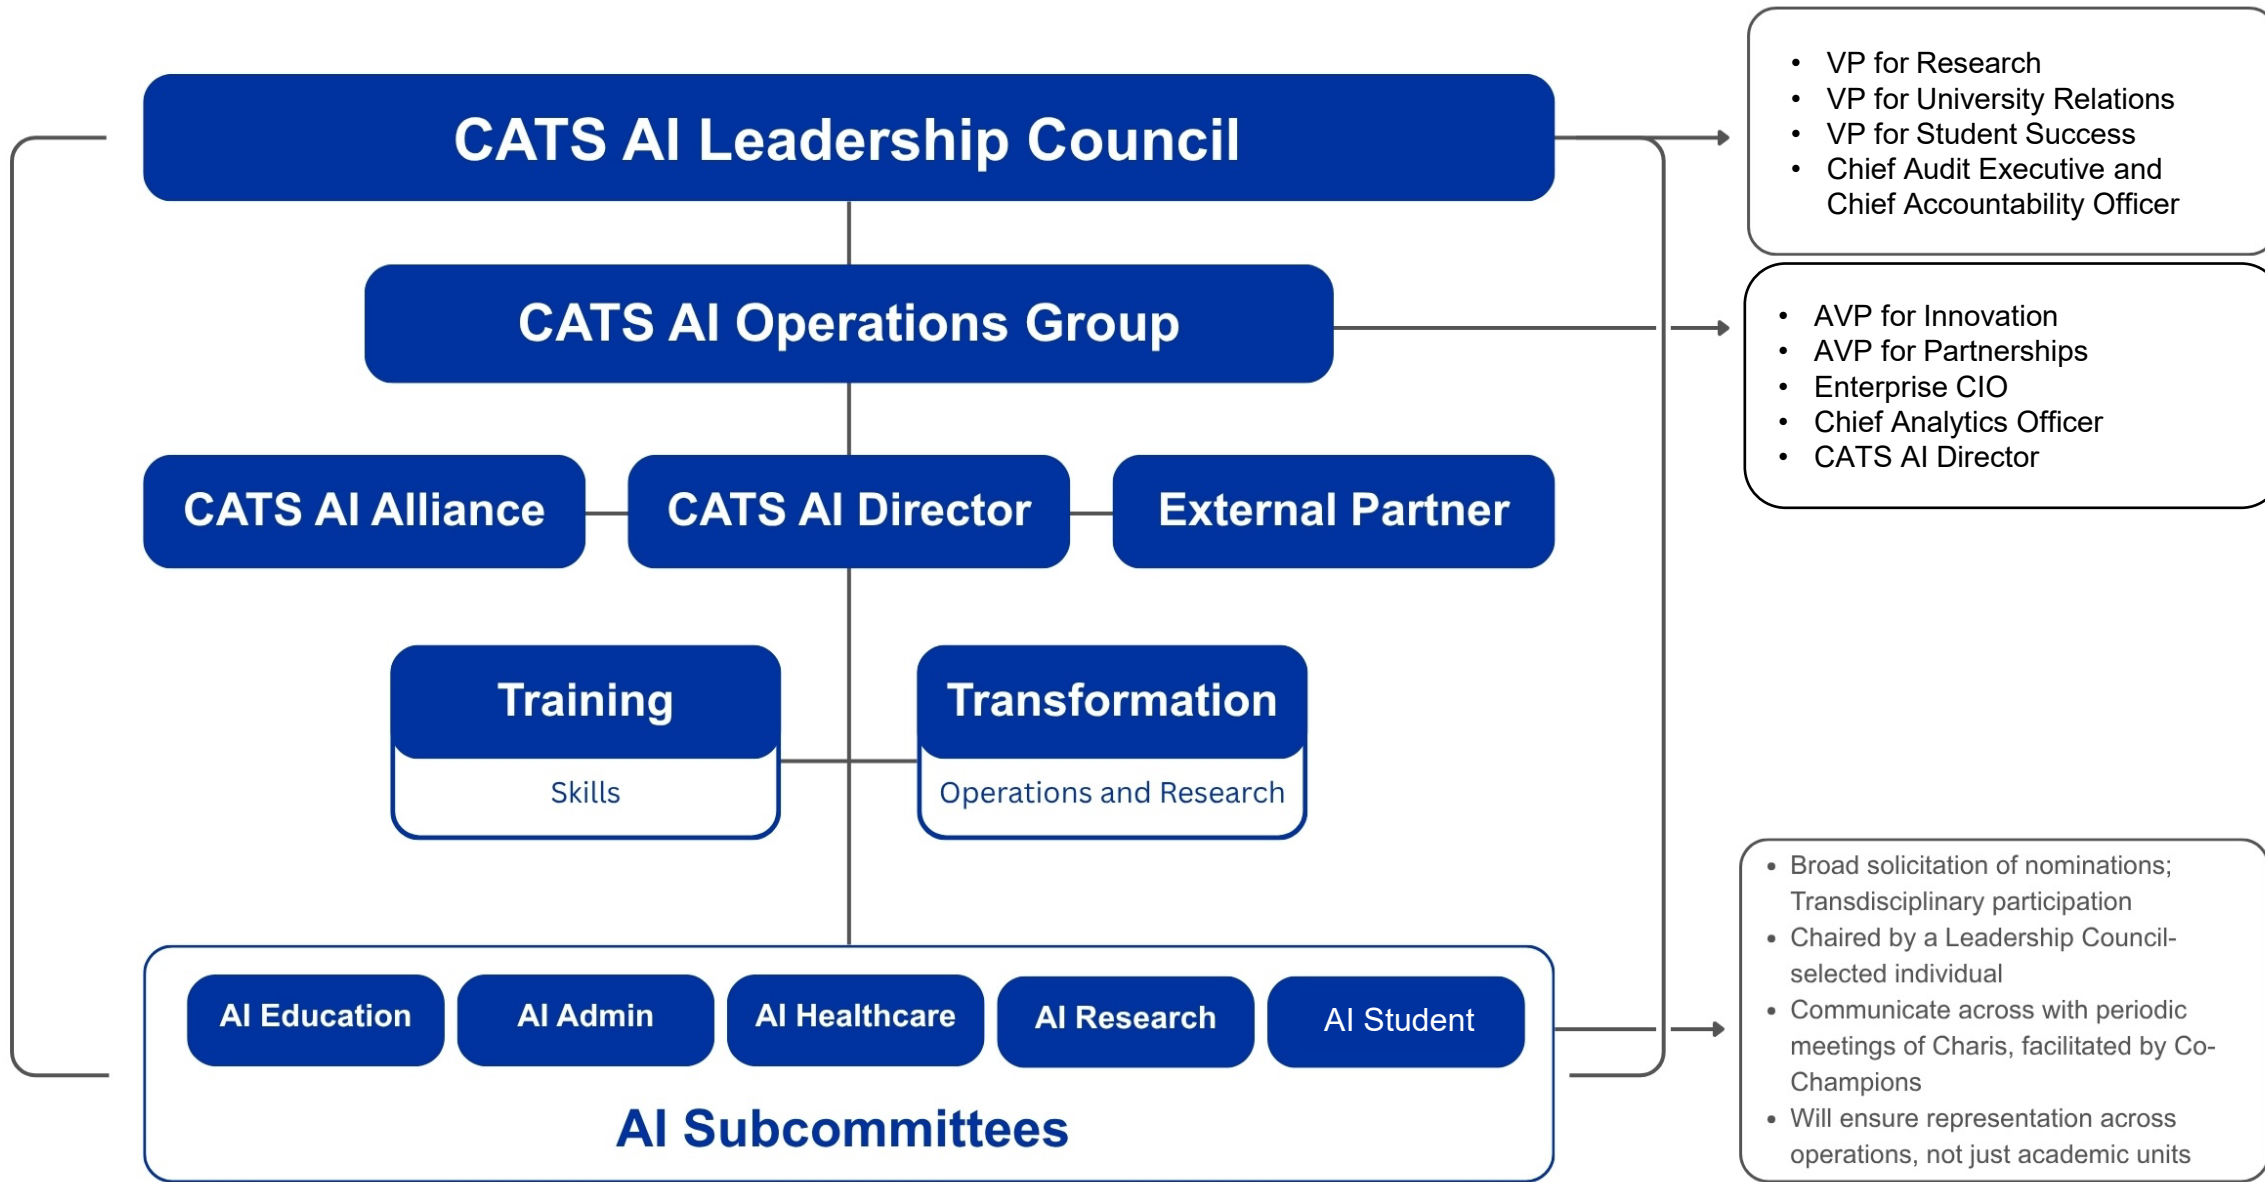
CATS AI Leadership Council

- VP for Research
- VP for University Relations
- VP for Student Success
- Chief Audit Executive and Chief Accountability Officer

CATS AI Operations Group

- AVP for Innovation
- AVP for Partnerships
- Enterprise CIO
- Chief Analytics Officer
- CATS AI Director

CATS AI Alliance

CATS AI Director

External Partner

Training

Skills

Transformation

Operations and Research

AI Education

AI Admin

AI Healthcare

AI Research

AI Student

AI Subcommittees

- Broad solicitation of nominations; Transdisciplinary participation
- Chaired by a Leadership Council-selected individual
- Communicate across with periodic meetings of Charis, facilitated by Co-Champions
- Will ensure representation across operations, not just academic units